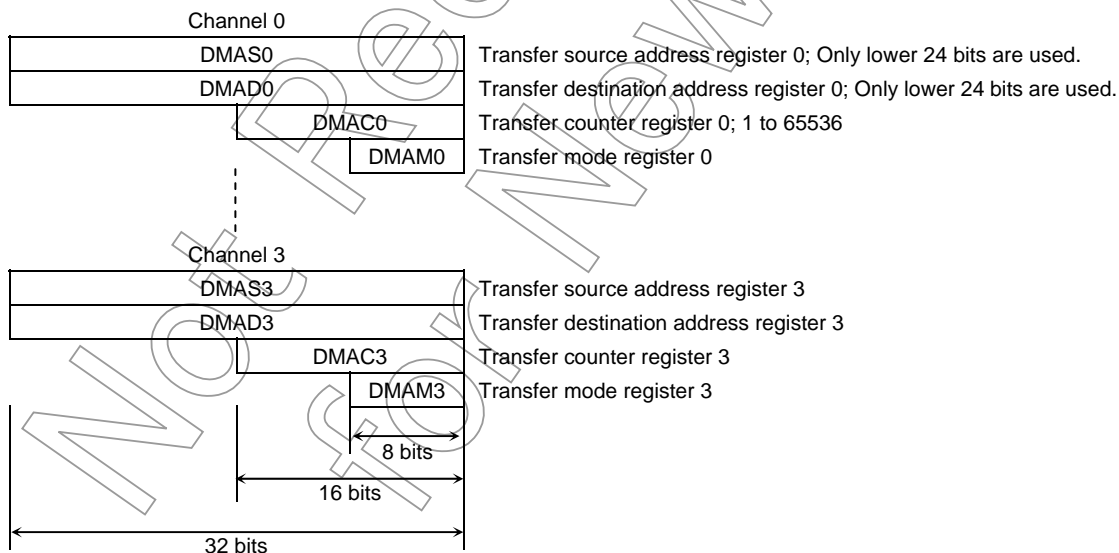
Channel 0

DMAS0 Transfer source address register 0; Only lower 24 bits are used.

DMAD0 Transfer destination address register 0; Only lower 24 bits are used.

DMAC0 Transfer counter register 0; 1 to 65536

DMAM0 Transfer mode register 0

Channel 3

DMAS3 Transfer source address register 3

DMAD3 Transfer destination address register 3

DMAC3 Transfer counter register 3

DMAM3 Transfer mode register 3

8 bits

16 bits

32 bits

Not Recommended for New Design